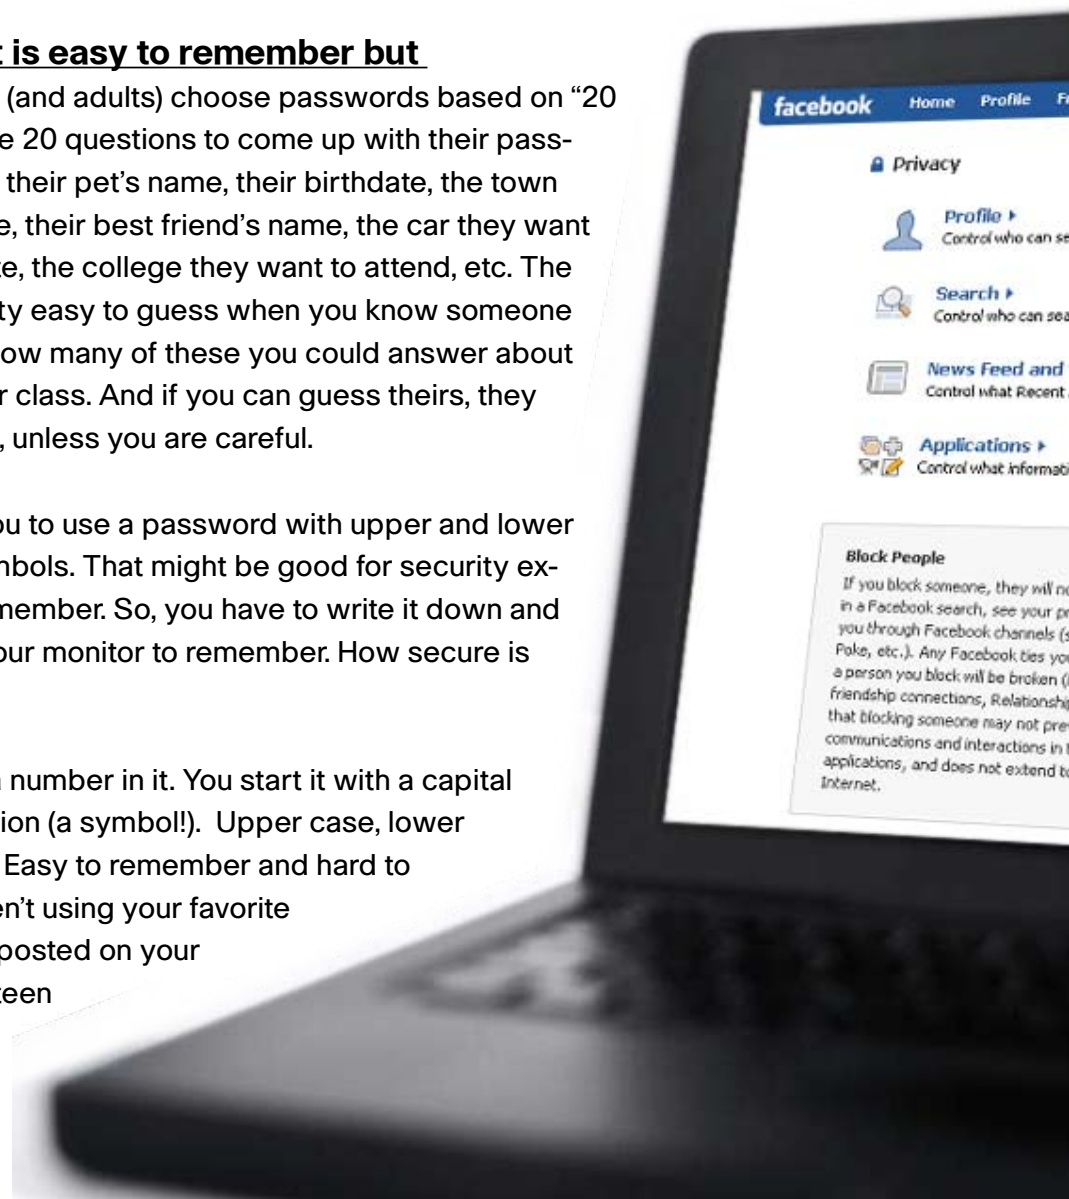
t is easy to remember but

(and adults) choose passwords based on "20 e 20 questions to come up with their pass- their pet's name, their birthdate, the town e, their best friend's name, the car they want te, the college they want to attend, etc. The ty easy to guess when you know someone ow many of these you could answer about r class. And if you can guess theirs, they , unless you are careful.

ou to use a password with upper and lower mbols. That might be good for security ex- member. So, you have to write it down and our monitor to remember. How secure is

number in it. You start it with a capital ion (a symbol!). Upper case, lower Easy to remember and hard to en't using your favorite posted on your teen

facebook Home Profile F

Privacy

Profile ▸
Control who can se

Search ▸
Control who can sea

News Feed and
Control what Recent

Applications ▸
Control what informati

Block People
If you block someone, they will n in a Facebook search, see your p you through Facebook channels ( Poke, etc.). Any Facebook ties yo a person you block will be broken ( friendship connections, Relationshi that blocking someone may not pre communications and interactions in applications, and does not extend t Internet.